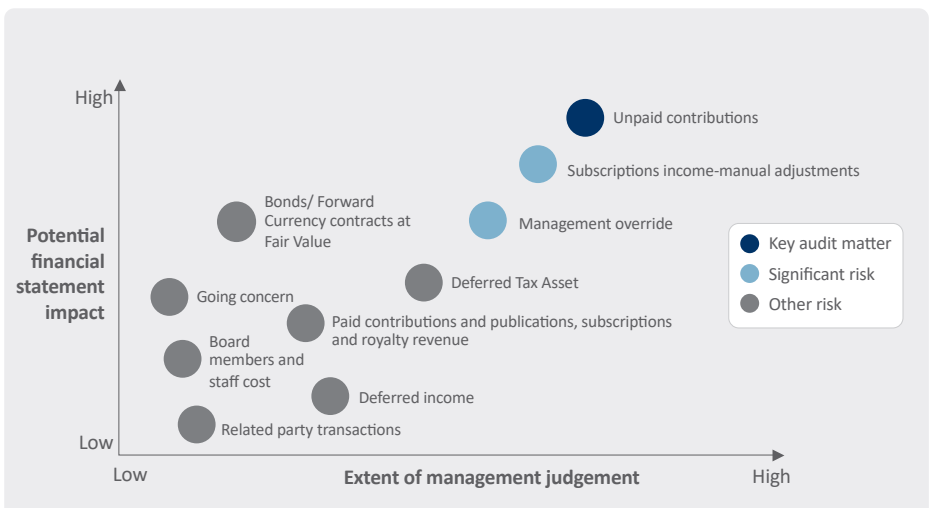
High

Potential financial statement impact

Low

Unpaid contributions

Subscriptions income-manual adjustments

Bonds/ Forward Currency contracts at Fair Value

Management override

Deferred Tax Asset

Going concern

Paid contributions and publications, subscriptions and royalty revenue

Board members and staff cost

Deferred income

Related party transactions

Key audit matter
Significant risk
Other risk

Low

Extent of management judgement

High